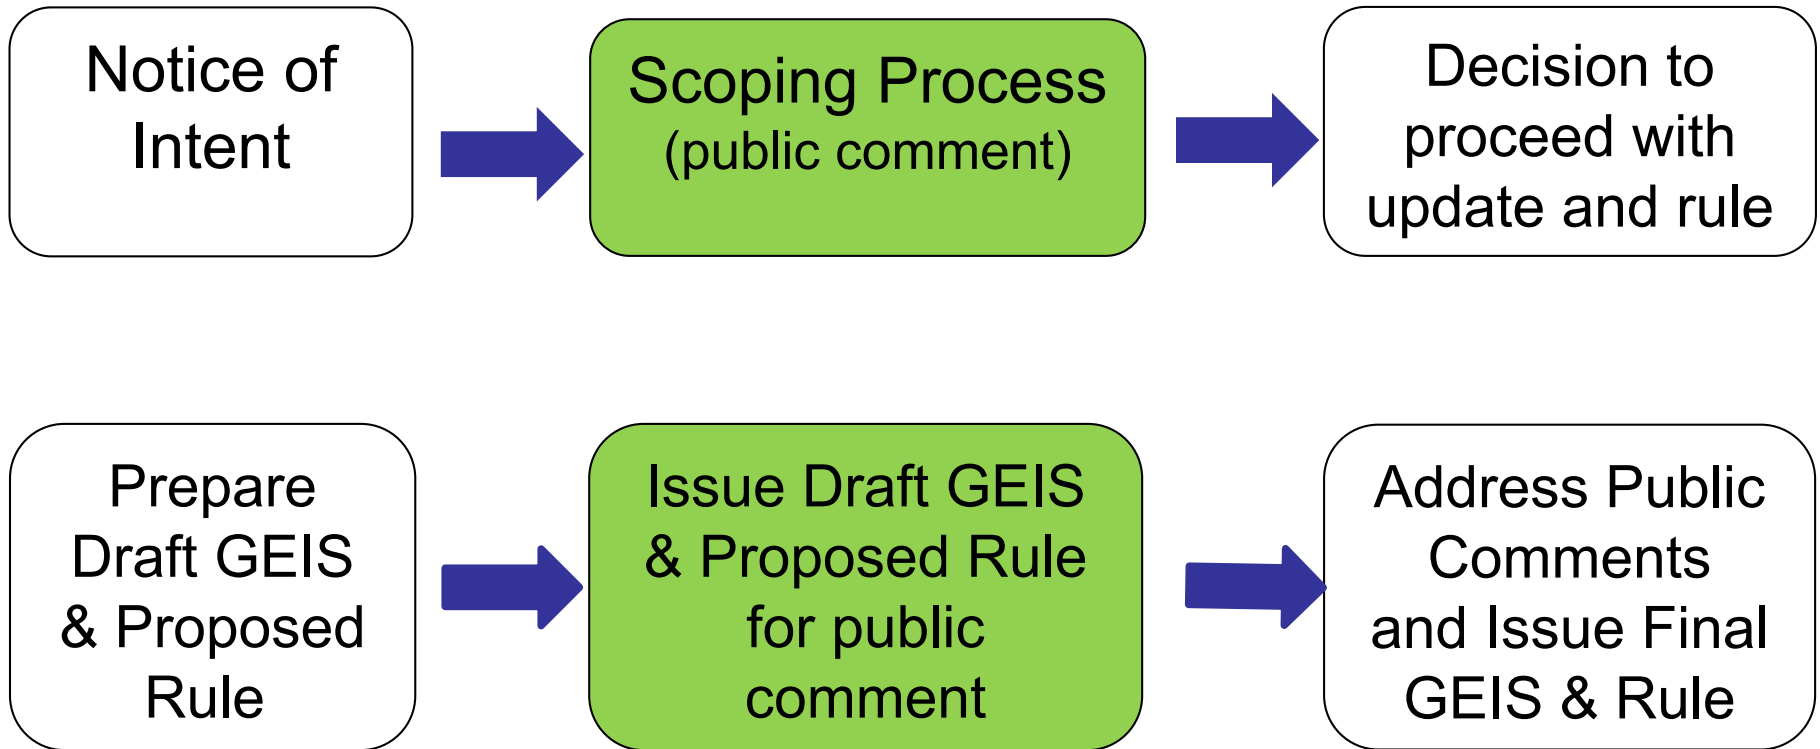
Notice of Intent

Scoping Process
(public comment)

Decision to proceed with update and rule

Prepare Draft GEIS & Proposed Rule

Issue Draft GEIS & Proposed Rule for public comment

Address Public Comments and Issue Final GEIS & Rule